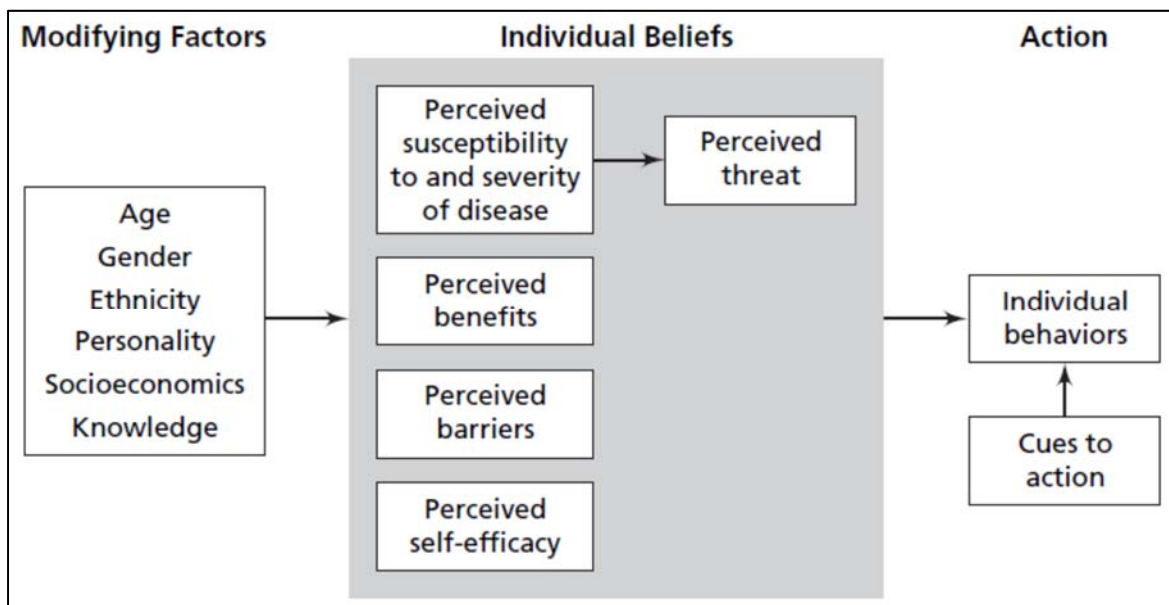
Modifying Factors

Individual Beliefs

Action

Age
Gender
Ethnicity
Personality
Socioeconomics
Knowledge

Perceived susceptibility to and severity of disease

Perceived threat

Perceived benefits

Perceived barriers

Perceived self-efficacy

Individual behaviors

Cues to action